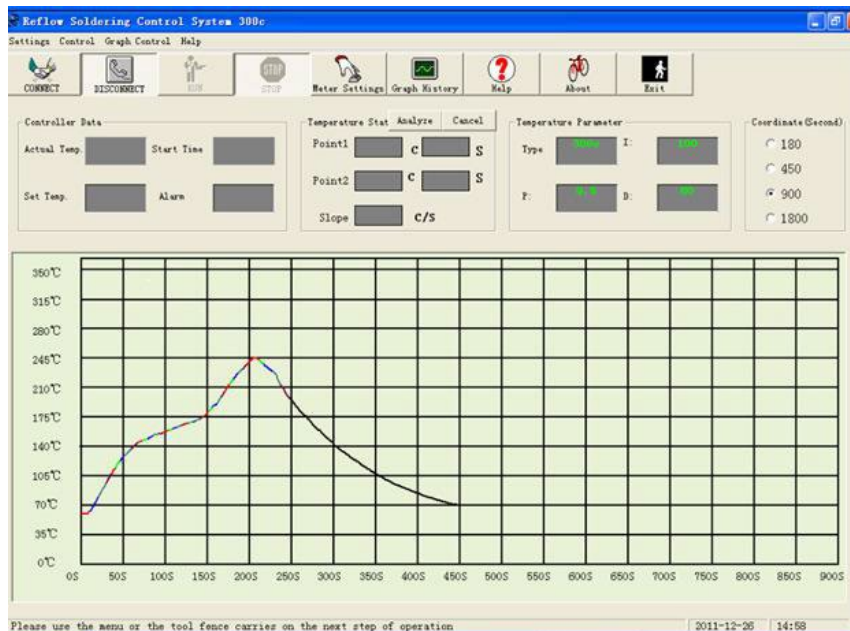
Reflow Soldering Control System 300c

Settings Control Graph Control Help

CONNECT DISCONNECT RUN STOP Meter Settings Graph History Help About Exit

Controller Data
Actual Temp. Start Time
Set Temp. Alarm

Temperature Stat Analyze Cancel
Point1 C S
Point2 C S
Slope C/S

Temperature Parameter
Type 300c I: 100
P: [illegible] D: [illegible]

Coordinate(Second)
180
450
900
1800

350℃
315℃
280℃
245℃
210℃
175℃
140℃
105℃
70℃
35℃
0℃

0S 50S 100S 150S 200S 250S 300S 350S 400S 450S 500S 550S 600S 650S 700S 750S 800S 850S 900S

Please use the menu or the tool fence carries on the next step of operation 2011-12-26 14:58